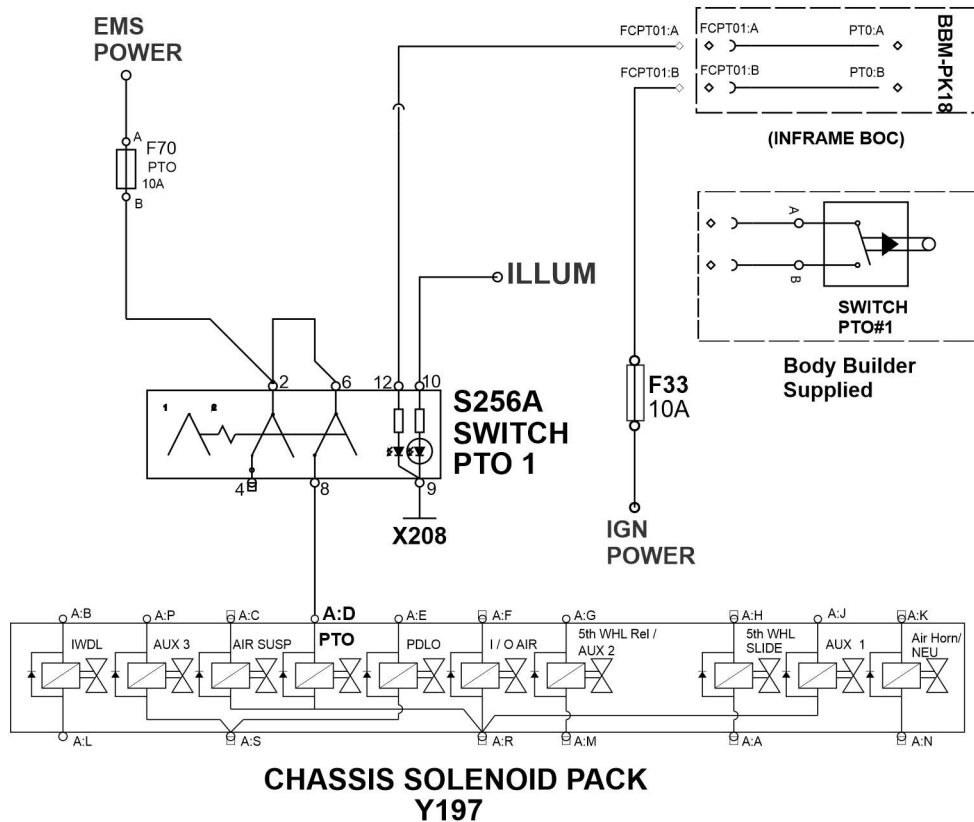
EMS POWER

A
F70
PTO
10A
B

FCPT01:A
FCPT01:B

FCPT01:A
PT0:A
FCPT01:B
PT0:B
BBM-PK18

(INFRAME BOC)

A
B
SWITCH PTO#1

Body Builder Supplied

ILLUM

1
2
2
6
12
10
4
8
9

S256A
SWITCH
PTO 1

X208

F33
10A

IGN POWER

A:B
A:P
A:C
A:D
A:E
A:F
A:G
A:H
A:J
A:K

IWDL
AUX 3
AIR SUSP
PTO
PDLO
I / O AIR
5th WHL Rel / AUX 2
5th WHL SLIDE
AUX 1
Air Horn/ NEU

A:L
A:S
A:R
A:M
A:A
A:N

CHASSIS SOLENOID PACK
Y197